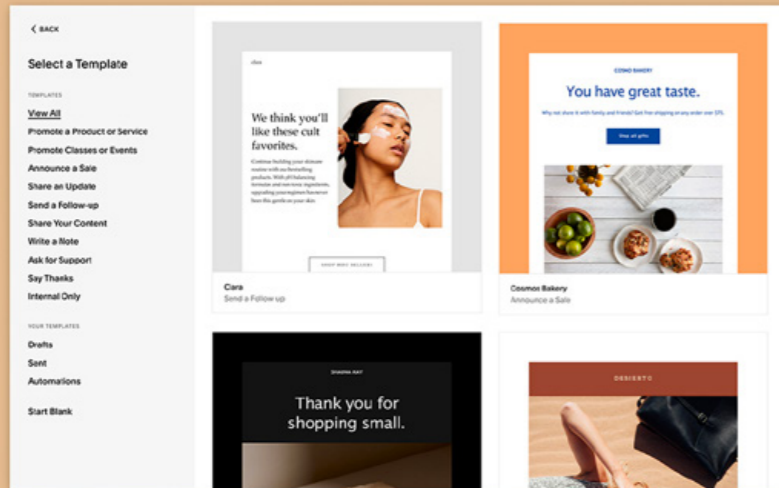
< BACK

Select a Template

TEMPLATES

View All

Promote a Product or Service

Promote Classes or Events

Announce a Sale

Share an Update

Send a Follow-up

Share Your Content

Write a Note

Ask for Support

Say Thanks

Internal Only

YOUR TEMPLATES

Drafts

Sent

Automations

Start Blank

clara

We think you'll like these cult favorites.

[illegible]

SHOP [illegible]

Clara

Send a Follow-up

COSMO BAKERY

You have great taste.

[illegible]

Shop all gifts

Cosmos Bakery

Announce a Sale

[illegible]

Thank you for shopping small.

DESIERTO